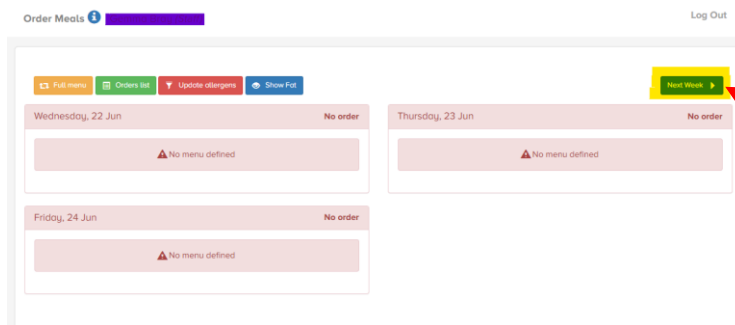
Order Meals

Log Out

Full menu
Orders list
Update allergens
Show Fat

Next Week

Wednesday, 22 Jun
No order
No menu defined

Thursday, 23 Jun
No order
No menu defined

Friday, 24 Jun
No order
No menu defined